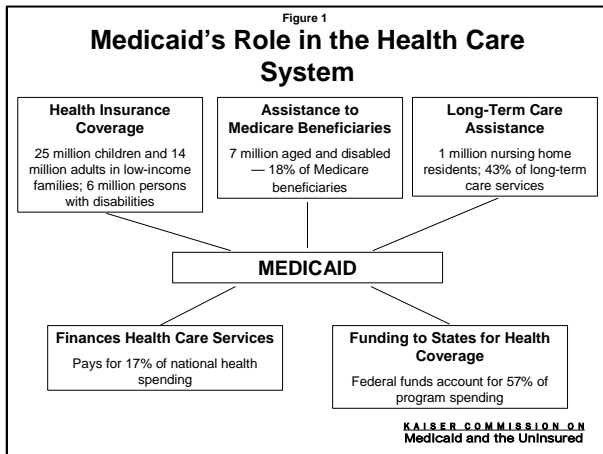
Figure 1

Medicaid's Role in the Health Care System

Health Insurance Coverage

25 million children and 14 million adults in low-income families; 6 million persons with disabilities

Assistance to Medicare Beneficiaries

7 million aged and disabled — 18% of Medicare beneficiaries

Long-Term Care Assistance

1 million nursing home residents; 43% of long-term care services

MEDICAID

Finances Health Care Services

Pays for 17% of national health spending

Funding to States for Health Coverage

Federal funds account for 57% of program spending

KAISER COMMISSION ON
Medicaid and the Uninsured